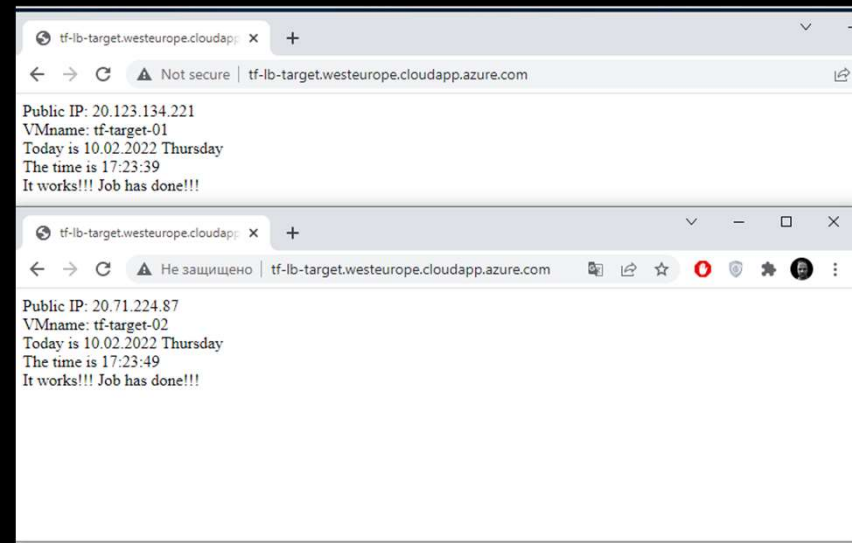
tf-lb-target.westeurope.cloudapp ×
+
Not secure | tf-lb-target.westeurope.cloudapp.azure.com

Public IP: 20.123.134.221
VMname: tf-target-01
Today is 10.02.2022 Thursday
The time is 17:23:39
It works!!! Job has done!!!

tf-lb-target.westeurope.cloudapp ×
+
Не защищено | tf-lb-target.westeurope.cloudapp.azure.com

Public IP: 20.71.224.87
VMname: tf-target-02
Today is 10.02.2022 Thursday
The time is 17:23:49
It works!!! Job has done!!!